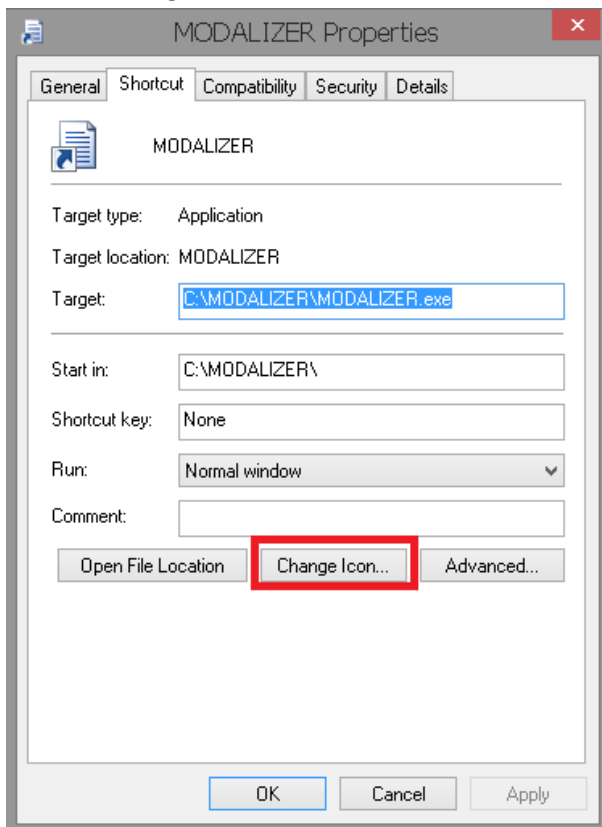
MODALIZER Properties

General | Shortcut | Compatibility | Security | Details

MODALIZER

Target type: Application

Target location: MODALIZER

Target: C:\MODALIZER\MODALIZER.exe

Start in: C:\MODALIZER\

Shortcut key: None

Run: Normal window

Comment:

Open File Location | Change Icon... | Advanced...

OK | Cancel | Apply